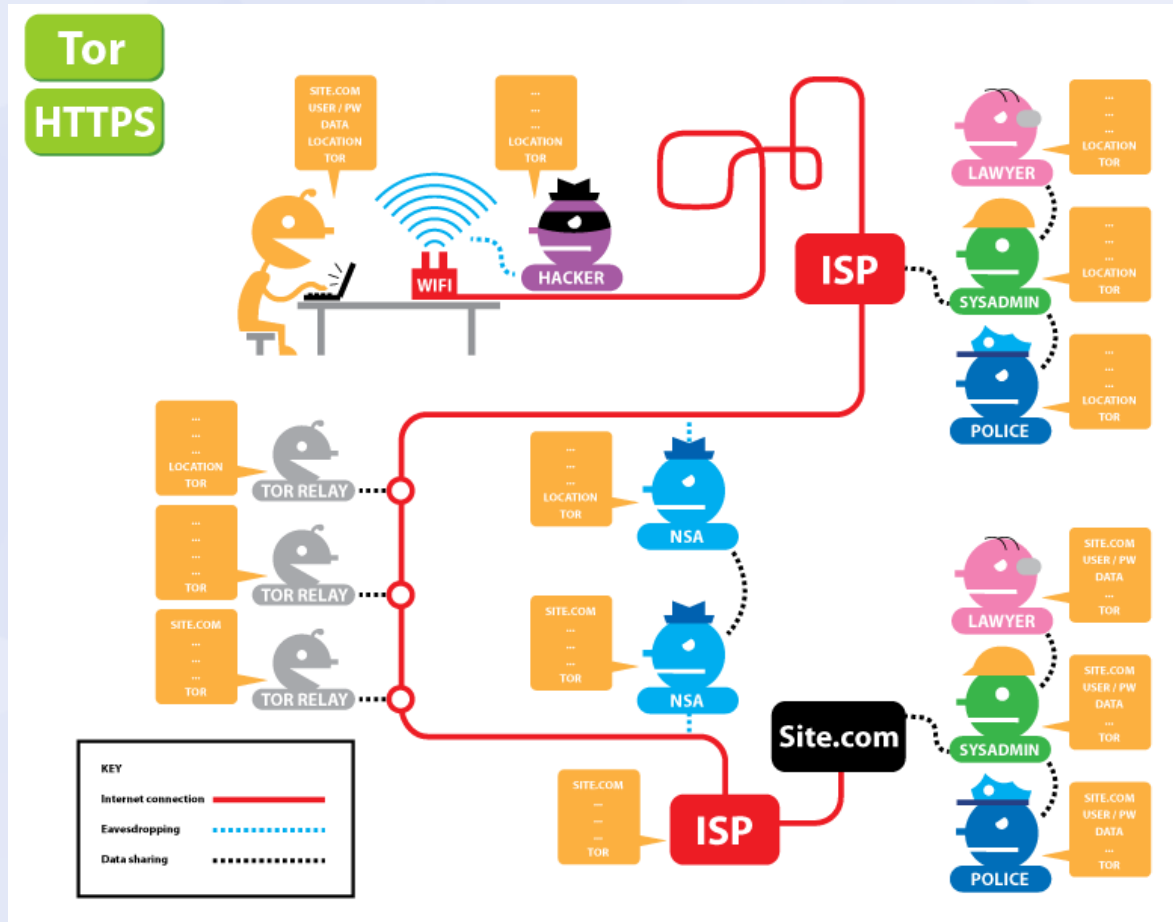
Tor
HTTPS

SITE.COM
USER / PW
DATA
LOCATION
TOR

...
...
...
LOCATION
TOR

WIFI

HACKER

ISP

...
...
...
LOCATION
TOR

LAWYER

...
...
...
LOCATION
TOR

SYSADMIN

...
...
...
LOCATION
TOR

POLICE

...
...
...
LOCATION
TOR

TOR RELAY

...
...
...
...
TOR

TOR RELAY

SITE.COM
...
...
...
TOR

TOR RELAY

...
...
...
LOCATION
TOR

NSA

SITE.COM
...
...
...
TOR

NSA

SITE.COM
USER / PW
DATA
...
TOR

LAWYER

SITE.COM
USER / PW
DATA
...
TOR

SYSADMIN

Site.com

SITE.COM
USER / PW
DATA
...
TOR

POLICE

KEY
Internet connection
Eavesdropping
Data sharing

SITE.COM
...
...
...
TOR

ISP